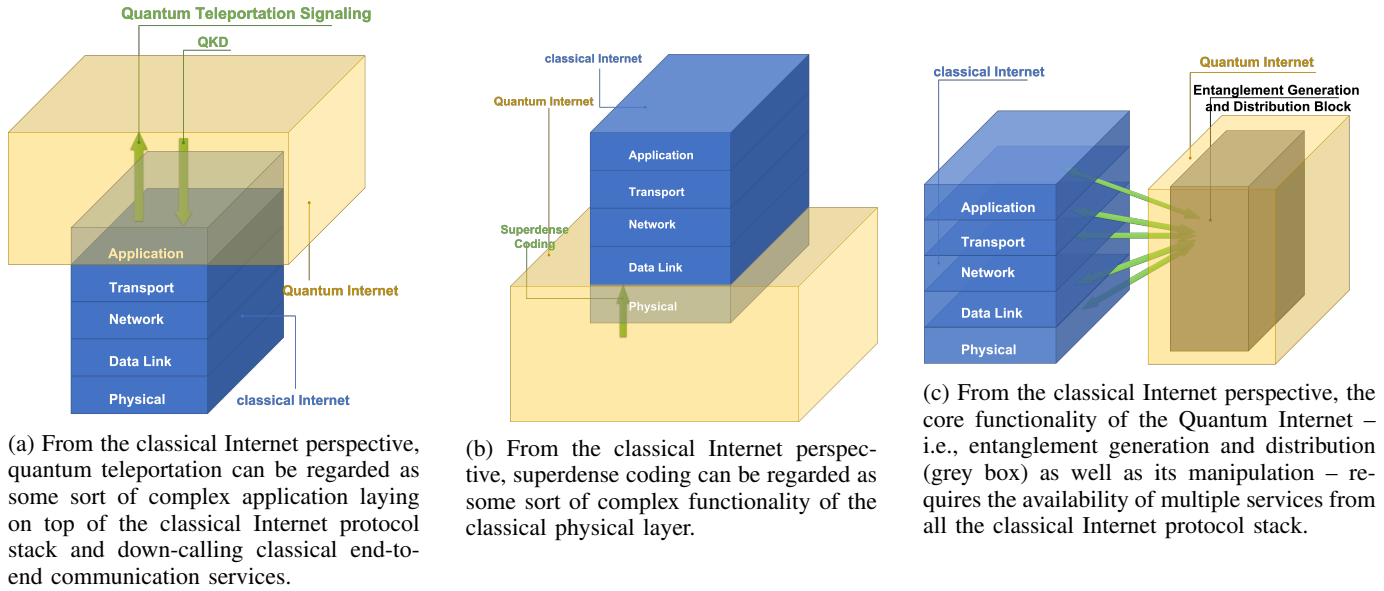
Quantum Teleportation Signaling

QKD

Application

Transport

Network

Data Link

Physical

Quantum Internet

classical Internet

(a) From the classical Internet perspective, quantum teleportation can be regarded as some sort of complex application laying on top of the classical Internet protocol stack and down-calling classical end-to-end communication services.

classical Internet

Quantum Internet

Application

Transport

Network

Superdense Coding

Data Link

Physical

(b) From the classical Internet perspective, superdense coding can be regarded as some sort of complex functionality of the classical physical layer.

classical Internet

Quantum Internet

Entanglement Generation and Distribution Block

Application

Transport

Network

Data Link

Physical

(c) From the classical Internet perspective, the core functionality of the Quantum Internet – i.e., entanglement generation and distribution (grey box) as well as its manipulation – requires the availability of multiple services from all the classical Internet protocol stack.